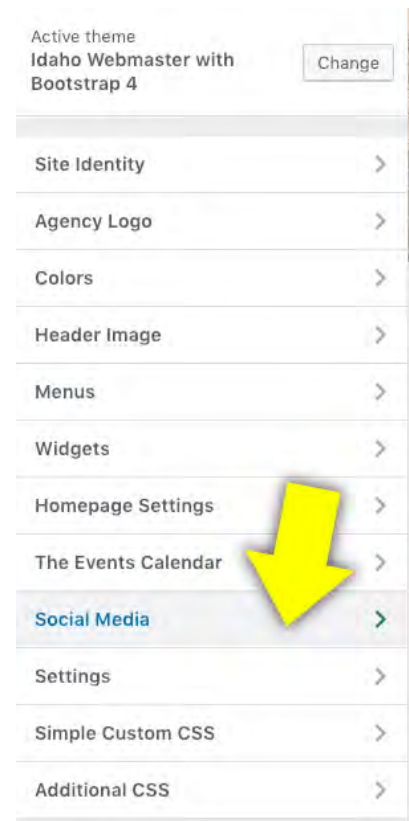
Active theme
Idaho Webmaster with Bootstrap 4

Change

Site Identity

Agency Logo

Colors

Header Image

Menus

Widgets

Homepage Settings

The Events Calendar

Social Media

Settings

Simple Custom CSS

Additional CSS